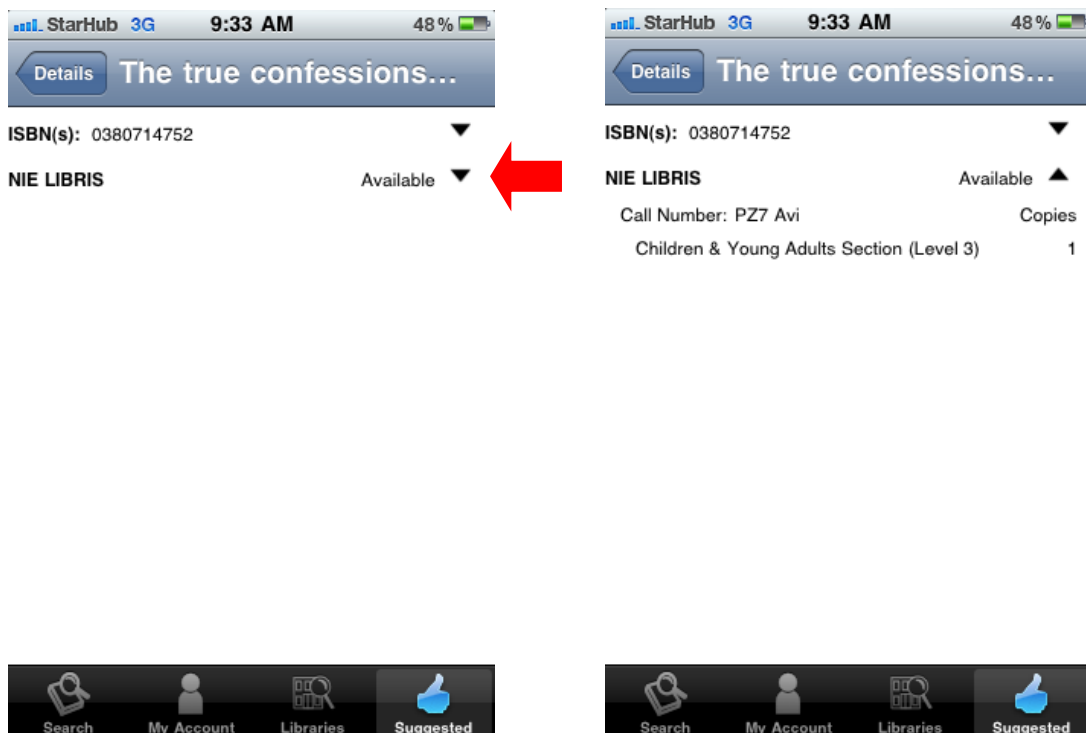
StarHub 3G 9:33 AM 48 %

Details The true confessions...

ISBN(s): 0380714752

NIE LIBRIS Available

Search My Account Libraries Suggested

StarHub 3G 9:33 AM 48 %

Details The true confessions...

ISBN(s): 0380714752

NIE LIBRIS Available

Call Number: PZ7 Avi Copies

Children & Young Adults Section (Level 3) 1

Search My Account Libraries Suggested